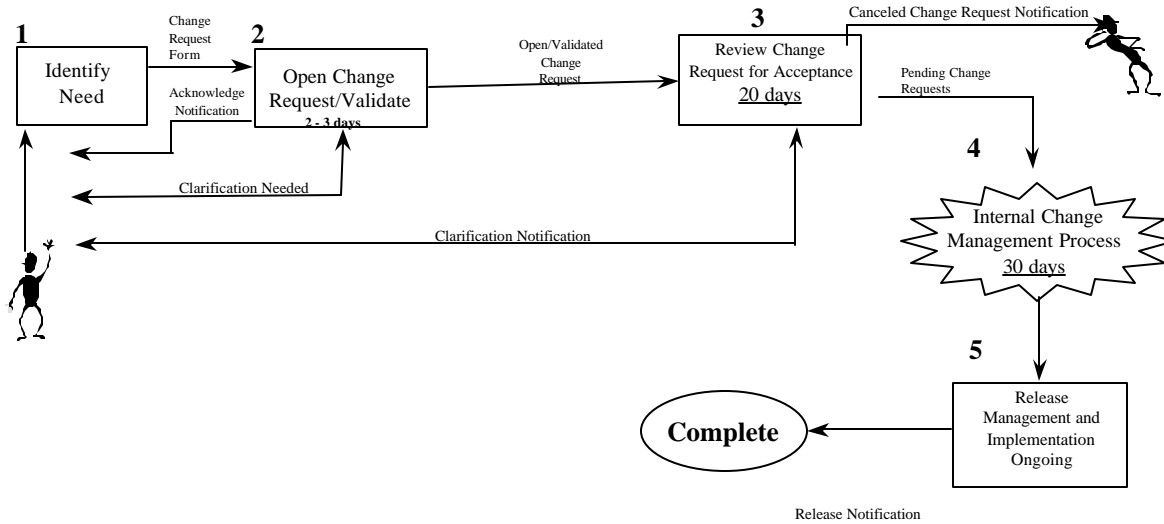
1

Identify Need

Change Request Form

2

Open Change Request/Validate

2 - 3 days

Acknowledge Notification

Open/Validated Change Request

3

Review Change Request for Acceptance

20 days

Canceled Change Request Notification

Pending Change Requests

Clarification Needed

Clarification Notification

4

Internal Change Management Process

30 days

5

Release Management and Implementation Ongoing

Complete

Release Notification